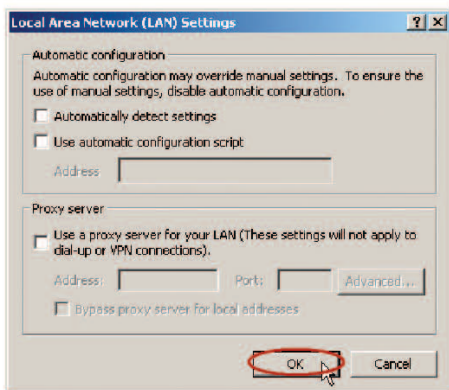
Local Area Network (LAN) Settings

?
X

Automatic configuration

Automatic configuration may override manual settings. To ensure the use of manual settings, disable automatic configuration.

Automatically detect settings

Use automatic configuration script

Address

Proxy server

Use a proxy server for your LAN (These settings will not apply to dial-up or VPN connections).

Address:

Port:

Advanced...

Bypass proxy server for local addresses

OK

Cancel